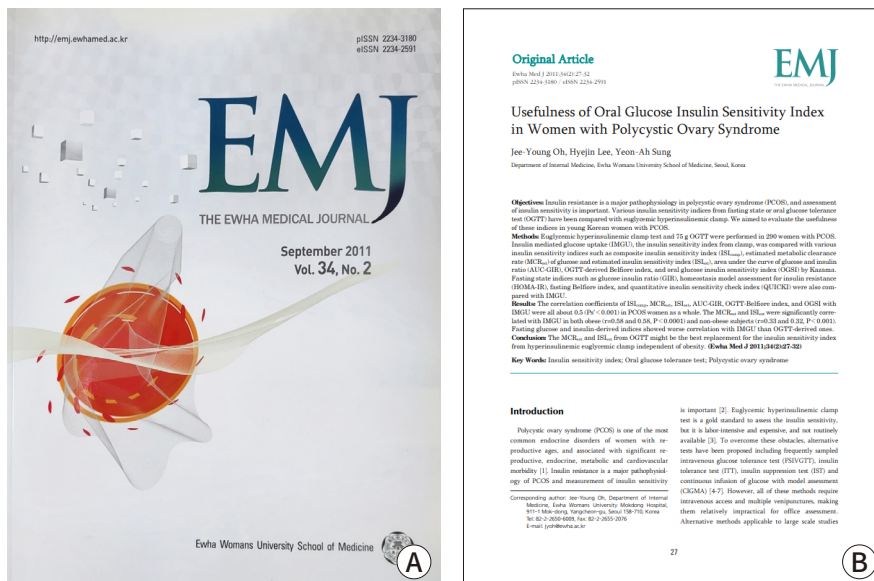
http://emj.ewhamed.ac.kr

pISSN 2234-3180
eISSN 2234-2591

EMJ

THE EWHA MEDICAL JOURNAL

September 2011
Vol. 34, No. 2

Ewha Womans University School of Medicine

A

Original Article

Ewha Med J 2011;34(2):27-32
pISSN 2234-3180 · eISSN 2234-2591

EMJ
THE EWHA MEDICAL JOURNAL

Usefulness of Oral Glucose Insulin Sensitivity Index in Women with Polycystic Ovary Syndrome

Jee-Young Oh, Hyejin Lee, Yeon-Ah Sung

Department of Internal Medicine, Ewha Womans University School of Medicine, Seoul, Korea

Objectives: Insulin resistance is a major pathophysiology in polycystic ovary syndrome (PCOS), and assessment of insulin sensitivity is important. Various insulin sensitivity indices from fasting state or oral glucose tolerance test (OGTT) have been compared with euglycemic hyperinsulinemic clamp. We aimed to evaluate the usefulness of these indices in young Korean women with PCOS.
Methods: Euglycemic hyperinsulinemic clamp test and 75 g OGTT were performed in 290 women with PCOS. Insulin mediated glucose uptake (IMGU), the insulin sensitivity index from clamp, was compared with various insulin sensitivity indices such as composite insulin sensitivity index ($ISI_{comp}$), estimated metabolic clearance rate ($MCR_{est}$) of glucose and estimated insulin sensitivity index ($ISI_{est}$), area under the curve of glucose and insulin ratio (AUC-GIR), OGTT-derived Belfiore index, and oral glucose insulin sensitivity index (OGSI) by Kazama. Fasting state indices such as glucose insulin ratio (GIR), homeostasis model assessment for insulin resistance (HOMA-IR), fasting Belfiore index, and quantitative insulin sensitivity check index (QUICKI) were also compared with IMGU.
Results: The correlation coefficients of $ISI_{comp}$, $MCR_{est}$, $ISI_{est}$, AUC-GIR, OGTT-Belfiore index, and OGSI with IMGU were all about 0.5 (Ps' < 0.001) in PCOS women as a whole. The $MCR_{est}$ and $ISI_{est}$ were significantly correlated with IMGU in both obese (r=0.58 and 0.58, P < 0.0001) and non-obese subjects (r=0.33 and 0.32, P< 0.001). Fasting glucose and insulin-derived indices showed worse correlation with IMGU than OGTT-derived ones.
Conclusion: The $MCR_{est}$ and $ISI_{est}$ from OGTT might be the best replacement for the insulin sensitivity index from hyperinsulinemic euglycemic clamp independent of obesity. (Ewha Med J 2011;34(2):27-32)

Key Words: Insulin sensitivity index; Oral glucose tolerance test; Polycystic ovary syndrome

Introduction

Polycystic ovary syndrome (PCOS) is one of the most common endocrine disorders of women with reproductive ages, and associated with significant reproductive, endocrine, metabolic and cardiovascular morbidity [1]. Insulin resistance is a major pathophysiology of PCOS and measurement of insulin sensitivity

Corresponding author: Jee-Young Oh, Department of Internal Medicine, Ewha Womans University Mokdong Hospital, 911-1 Mok-dong, Yangcheon-gu, Seoul 158-710, Korea
Tel: 82-2-2650-6009, Fax: 82-2-2655-2076
E-mail: jyoh@ewha.ac.kr

is important [2]. Euglycemic hyperinsulinemic clamp test is a gold standard to assess the insulin sensitivity, but it is labor-intensive and expensive, and not routinely available [3]. To overcome these obstacles, alternative tests have been proposed including frequently sampled intravenous glucose tolerance test (FSIVGTT), insulin tolerance test (ITT), insulin suppression test (IST) and continuous infusion of glucose with model assessment (CIGMA) [4-7]. However, all of these methods require intravenous access and multiple venipunctures, making them relatively impractical for office assessment. Alternative methods applicable to large scale studies

27

B